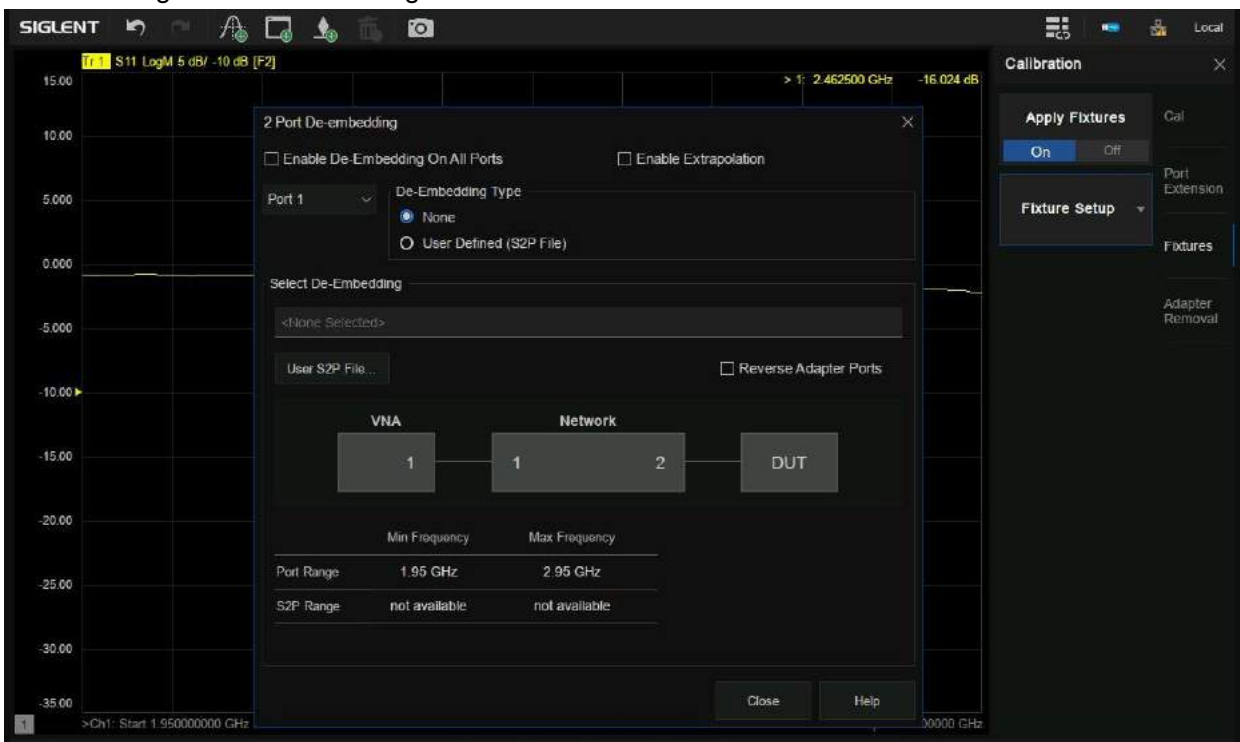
SIGLENT

Local

Tr 1 S11 LogM 5 dB/ -10 dB [F2]

> 1: 2.462500 GHz -16.024 dB

15.00
10.00
5.000
0.000
-5.000
-10.00
-15.00
-20.00
-25.00
-30.00
-35.00

1 >Ch1: Start 1.950000000 GHz

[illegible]00000 GHz

2 Port De-embedding

☐ Enable De-Embedding On All Ports

☐ Enable Extrapolation

Port 1

De-Embedding Type

None

User Defined (S2P File)

Select De-Embedding

<None Selected>

User S2P File...

☐ Reverse Adapter Ports

VNA

Network

1

1

2

DUT

|  | Min Frequency | Max Frequency |
|---|---|---|
| Port Range | 1.95 GHz | 2.95 GHz |
| S2P Range | not available | not available |

Close

Help

Calibration

Apply Fixtures

On Off

Fixture Setup

Cal

Port Extension

Fixtures

Adapter Removal